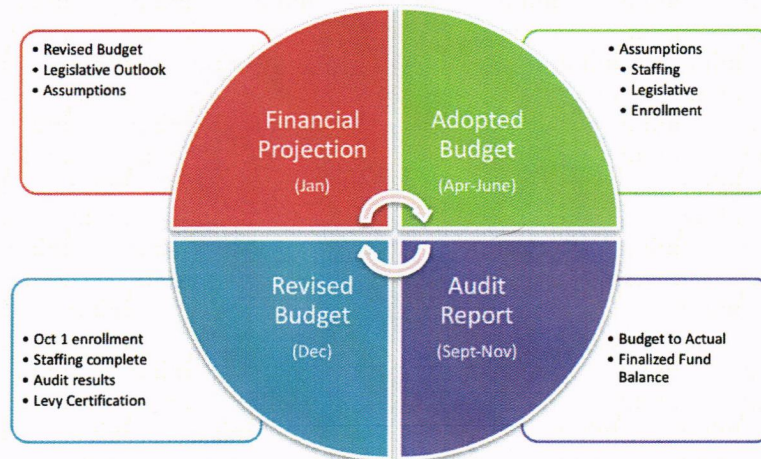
• Revised Budget
• Legislative Outlook
• Assumptions

Financial Projection
(Jan)

Adopted Budget
(Apr-June)

• Assumptions
• Staffing
• Legislative
• Enrollment

• Oct 1 enrollment
• Staffing complete
• Audit results
• Levy Certification

Revised Budget
(Dec)

Audit Report
(Sept-Nov)

• Budget to Actual
• Finalized Fund Balance